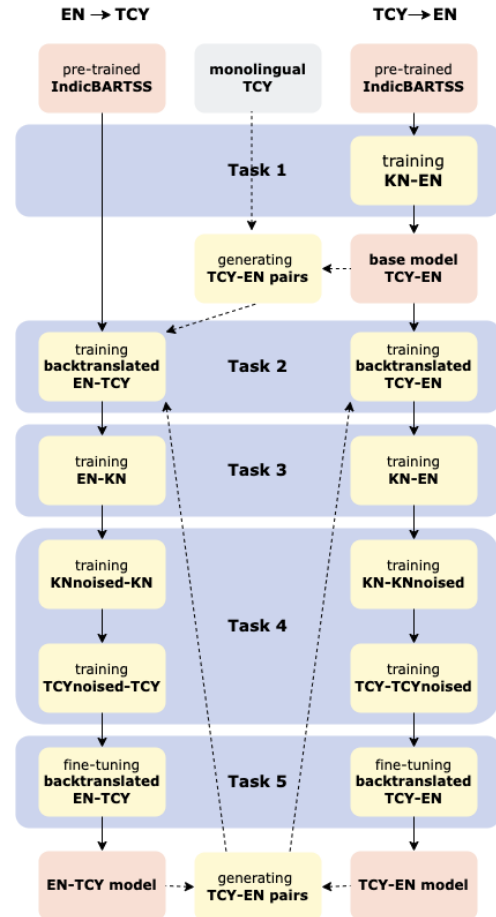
EN → TCY

TCY→EN

pre-trained IndicBARTSS

monolingual TCY

pre-trained IndicBARTSS

Task 1

training KN-EN

generating TCY-EN pairs

base model TCY-EN

training backtranslated EN-TCY

Task 2

training backtranslated TCY-EN

training EN-KN

Task 3

training KN-EN

training KNnoised-KN

training KN-KNnoised

Task 4

training TCYnoised-TCY

training TCY-TCYnoised

fine-tuning backtranslated EN-TCY

Task 5

fine-tuning backtranslated TCY-EN

EN-TCY model

generating TCY-EN pairs

TCY-EN model